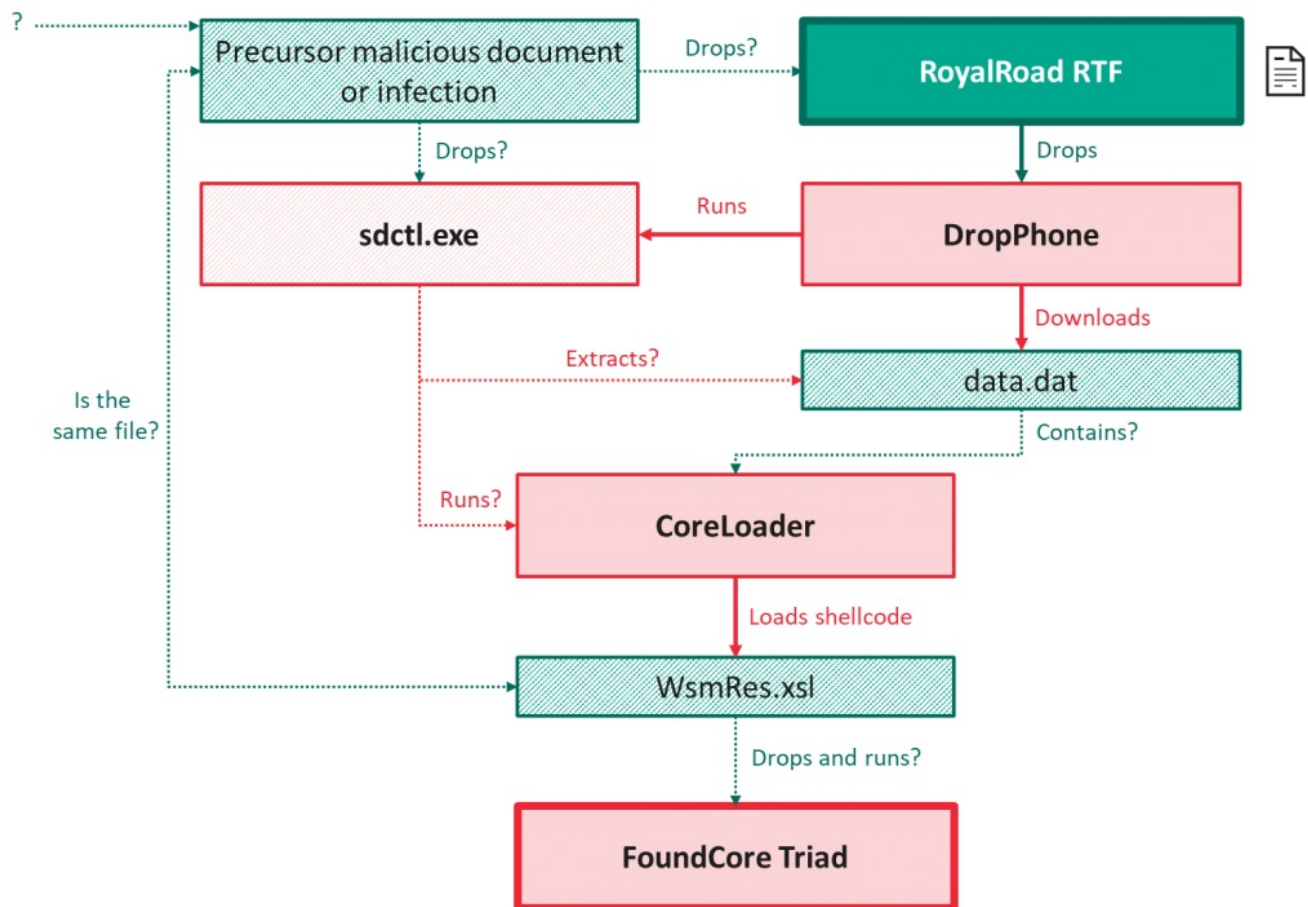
?

Precursor malicious document or infection

Drops?

RoyalRoad RTF

Drops?

Drops

Runs

sdctl.exe

DropPhone

Downloads

Extracts?

data.dat

Is the same file?

Contains?

Runs?

CoreLoader

Loads shellcode

WsmRes.xsl

Drops and runs?

FoundCore Triad